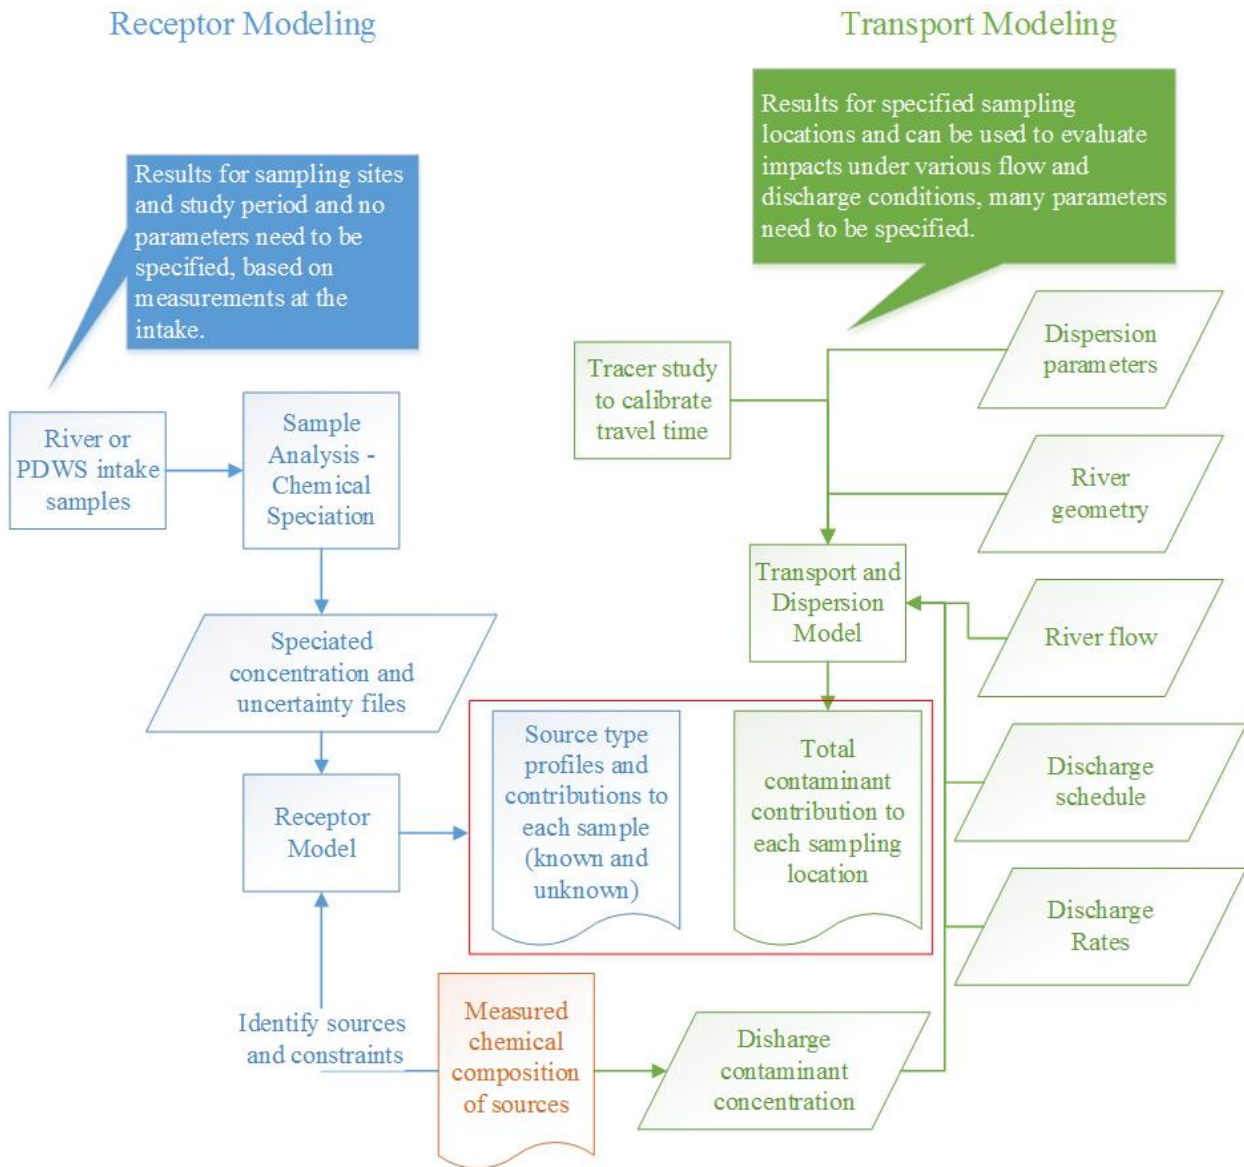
Receptor Modeling

Transport Modeling

Results for specified sampling locations and can be used to evaluate impacts under various flow and discharge conditions, many parameters need to be specified.

Results for sampling sites and study period and no parameters need to be specified, based on measurements at the intake.

Tracer study to calibrate travel time

Dispersion parameters

River or PDWS intake samples

Sample Analysis - Chemical Speciation

River geometry

Transport and Dispersion Model

River flow

Speciated concentration and uncertainty files

Source type profiles and contributions to each sample (known and unknown)

Total contaminant contribution to each sampling location

Discharge schedule

Receptor Model

Discharge Rates

Identify sources and constraints

Measured chemical composition of sources

Disharge contaminant concentration